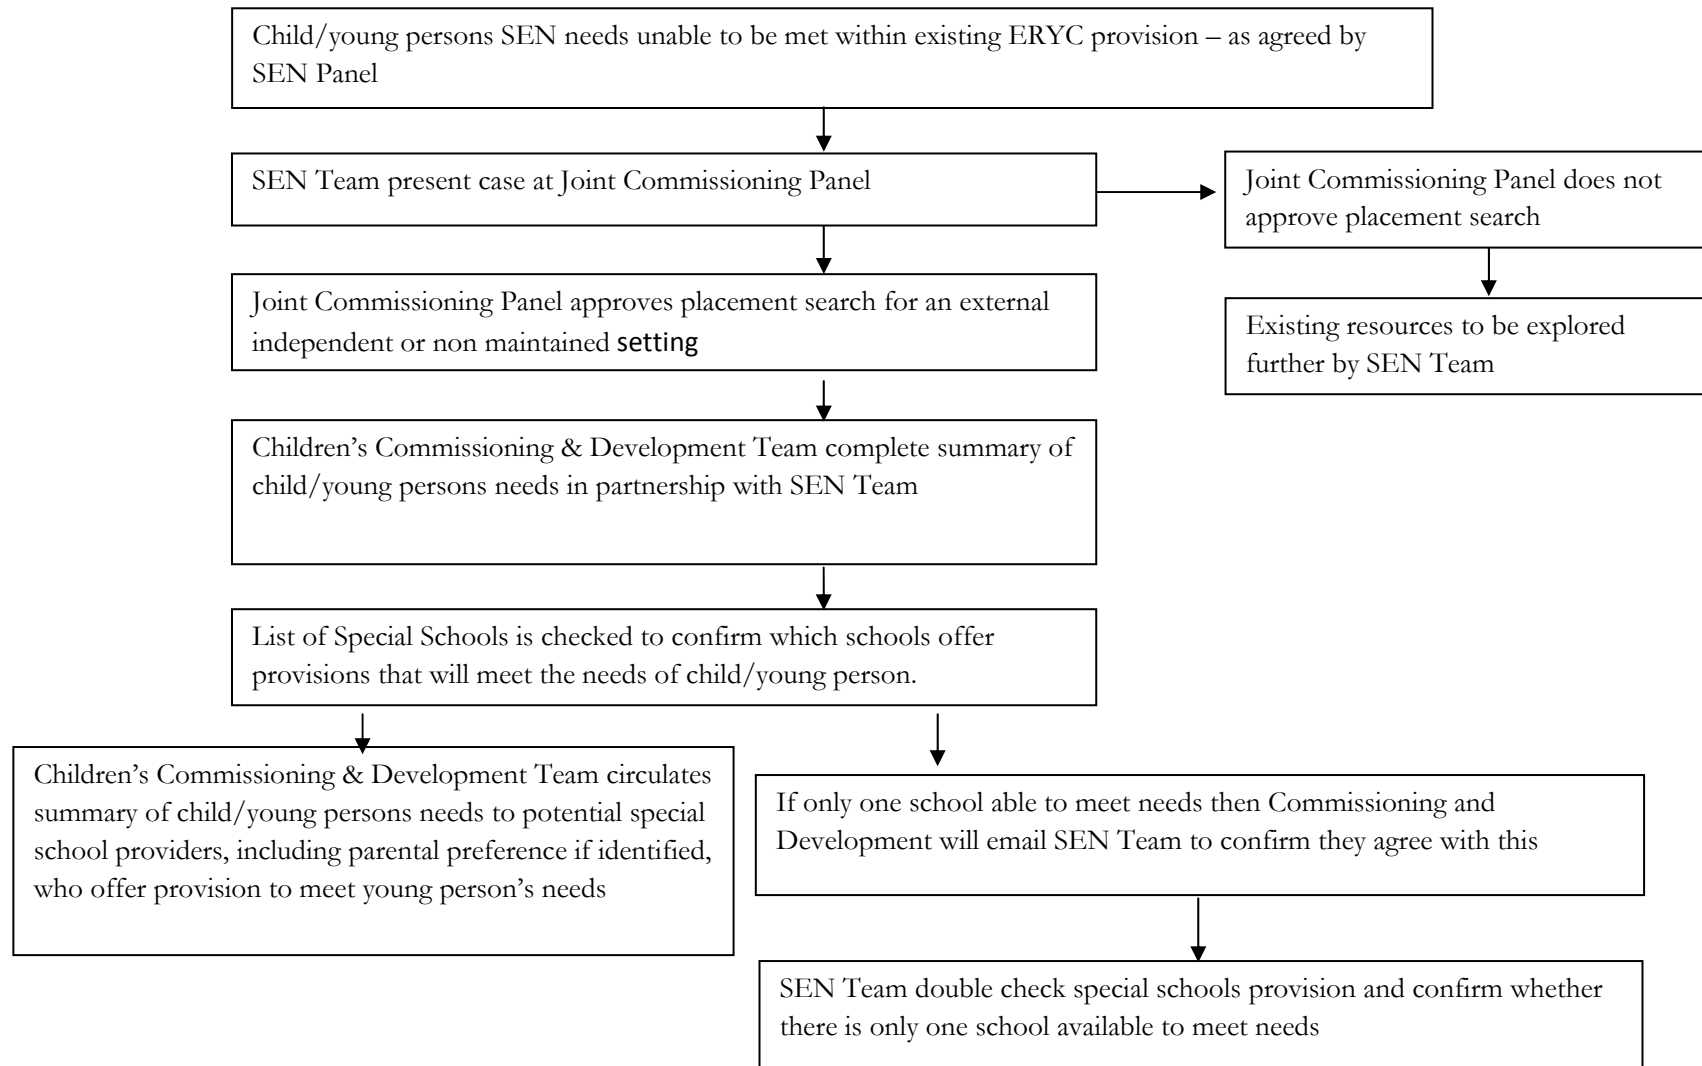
Child/young persons SEN needs unable to be met within existing ERYC provision – as agreed by SEN Panel

SEN Team present case at Joint Commissioning Panel

Joint Commissioning Panel does not approve placement search

Existing resources to be explored further by SEN Team

Joint Commissioning Panel approves placement search for an external independent or non maintained setting

Children's Commissioning & Development Team complete summary of child/young persons needs in partnership with SEN Team

List of Special Schools is checked to confirm which schools offer provisions that will meet the needs of child/young person.

Children's Commissioning & Development Team circulates summary of child/young persons needs to potential special school providers, including parental preference if identified, who offer provision to meet young person's needs

If only one school able to meet needs then Commissioning and Development will email SEN Team to confirm they agree with this

SEN Team double check special schools provision and confirm whether there is only one school available to meet needs